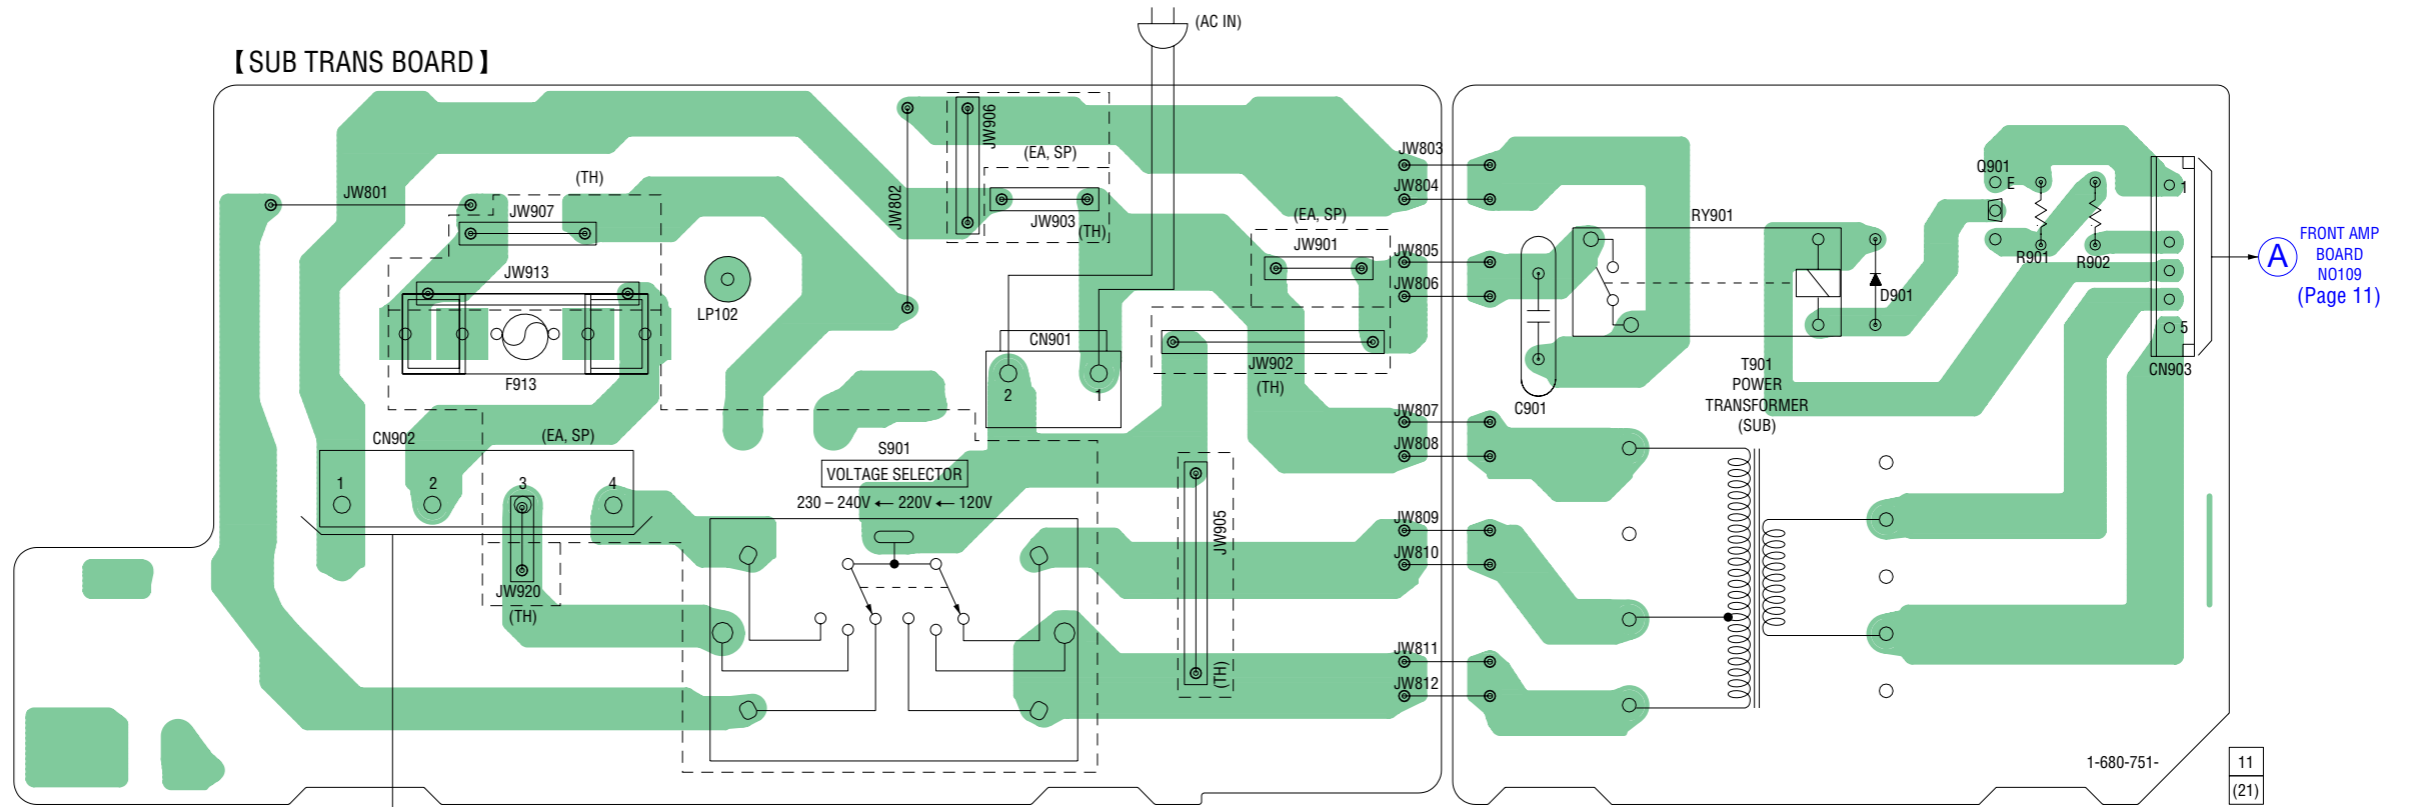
【SUB TRANS BOARD】

(AC IN)

JW801
(TH)
JW907
JW913
F913
LP102
JW802
JW906
(EA, SP)
JW903
(TH)
CN901
2
1
JW803
JW804
(EA, SP)
JW901
JW805
JW806
JW902
(TH)
JW807
JW808
CN902
(EA, SP)
1
2
3
4
JW920
(TH)
S901
VOLTAGE SELECTOR
230 – 240V ← 220V ← 120V
JW905
(TH)
JW809
JW810
JW811
JW812
C901
RY901
T901
POWER
TRANSFORMER
(SUB)
Q901
E
R901
R902
D901
1
5
CN903
A
FRONT AMP
BOARD
NO109
(Page 11)
1-680-751-
11
(21)